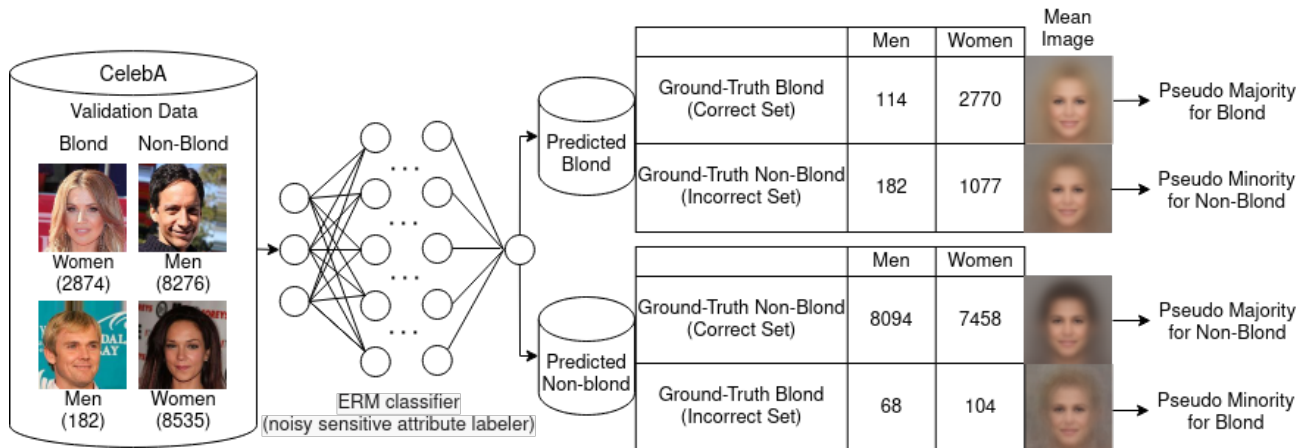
CelebA

Validation Data

Blond

Non-Blond

Women (2874)

Men (8276)

Men (182)

Women (8535)

ERM classifier (noisy sensitive attribute labeler)

Predicted Blond

Predicted Non-blond

|  | Men | Women |
|---|---|---|
| Ground-Truth Blond (Correct Set) | 114 | 2770 |
| Ground-Truth Non-Blond (Incorrect Set) | 182 | 1077 |

Mean Image

Pseudo Majority for Blond

Pseudo Minority for Non-Blond

|  | Men | Women |
|---|---|---|
| Ground-Truth Non-Blond (Correct Set) | 8094 | 7458 |
| Ground-Truth Blond (Incorrect Set) | 68 | 104 |

Pseudo Majority for Non-Blond

Pseudo Minority for Blond